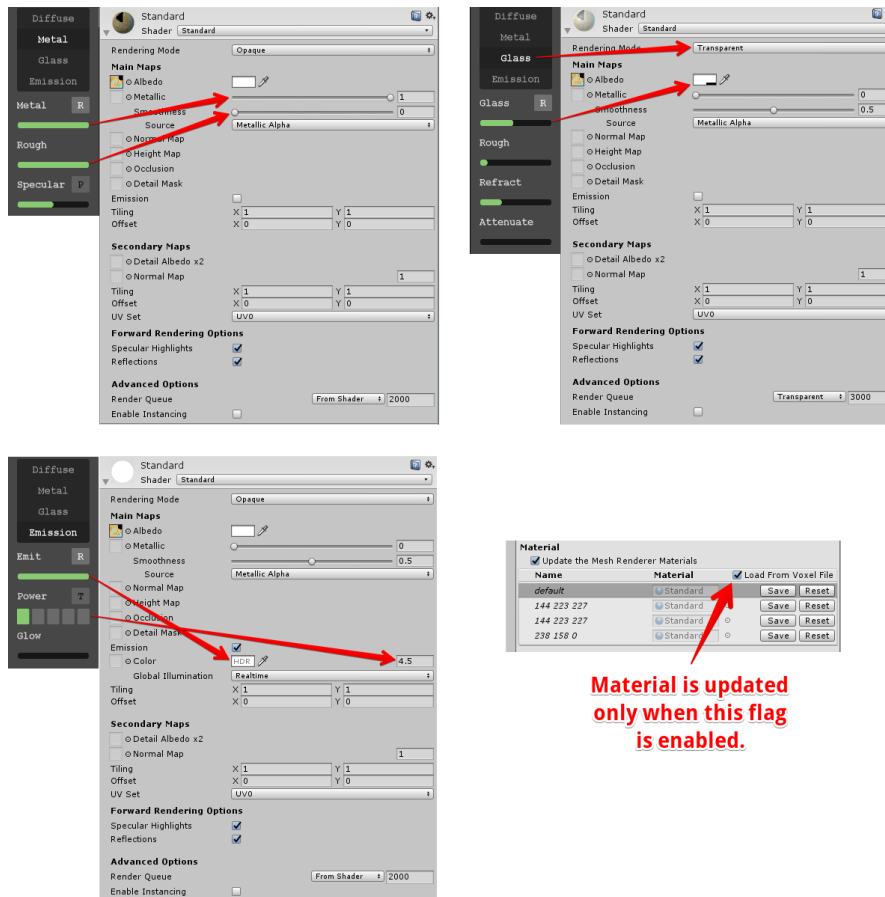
Diffuse
Metal
Glass
Emission
Metal R
Rough
Specular P

Standard
Shader Standard
Rendering Mode Opaque
Main Maps
Albedo
Metallic 1
Smoothness 0
Source Metallic Alpha
Normal Map
Height Map
Occlusion
Detail Mask
Emission
Tiling X 1 Y 1
Offset X 0 Y 0
Secondary Maps
Detail Albedo x2
Normal Map 1
Tiling X 1 Y 1
Offset X 0 Y 0
UV Set UV0
Forward Rendering Options
Specular Highlights
Reflections
Advanced Options
Render Queue From Shader 2000
Enable Instancing

Diffuse
Metal
Glass
Emission
Glass R
Rough
Refract
Attenuate

Standard
Shader Standard
Rendering Mode Transparent
Main Maps
Albedo
Metallic 0
Smoothness 0.5
Source Metallic Alpha
Normal Map
Height Map
Occlusion
Detail Mask
Emission
Tiling X 1 Y 1
Offset X 0 Y 0
Secondary Maps
Detail Albedo x2
Normal Map 1
Tiling X 1 Y 1
Offset X 0 Y 0
UV Set UV0
Forward Rendering Options
Specular Highlights
Reflections
Advanced Options
Render Queue Transparent 3000
Enable Instancing

Diffuse
Metal
Glass
Emission
Emit R
Power T
Glow

Standard
Shader Standard
Rendering Mode Opaque
Main Maps
Albedo
Metallic 0
Smoothness 0.5
Source Metallic Alpha
Normal Map
Height Map
Occlusion
Detail Mask
Emission
Color HDR 4.5
Global Illumination Realtime
Tiling X 1 Y 1
Offset X 0 Y 0
Secondary Maps
Detail Albedo x2
Normal Map 1
Tiling X 1 Y 1
Offset X 0 Y 0
UV Set UV0
Forward Rendering Options
Specular Highlights
Reflections
Advanced Options
Render Queue From Shader 2000
Enable Instancing

Material
Update the Mesh Renderer Materials
| Name | Material | Load From Voxel File |
|---|---|---|
| default | Standard | Save Reset |
| 144 223 227 | Standard | Save Reset |
| 144 223 227 | Standard | Save Reset |
| 238 158 0 | Standard | Save Reset |

Material is updated only when this flag is enabled.